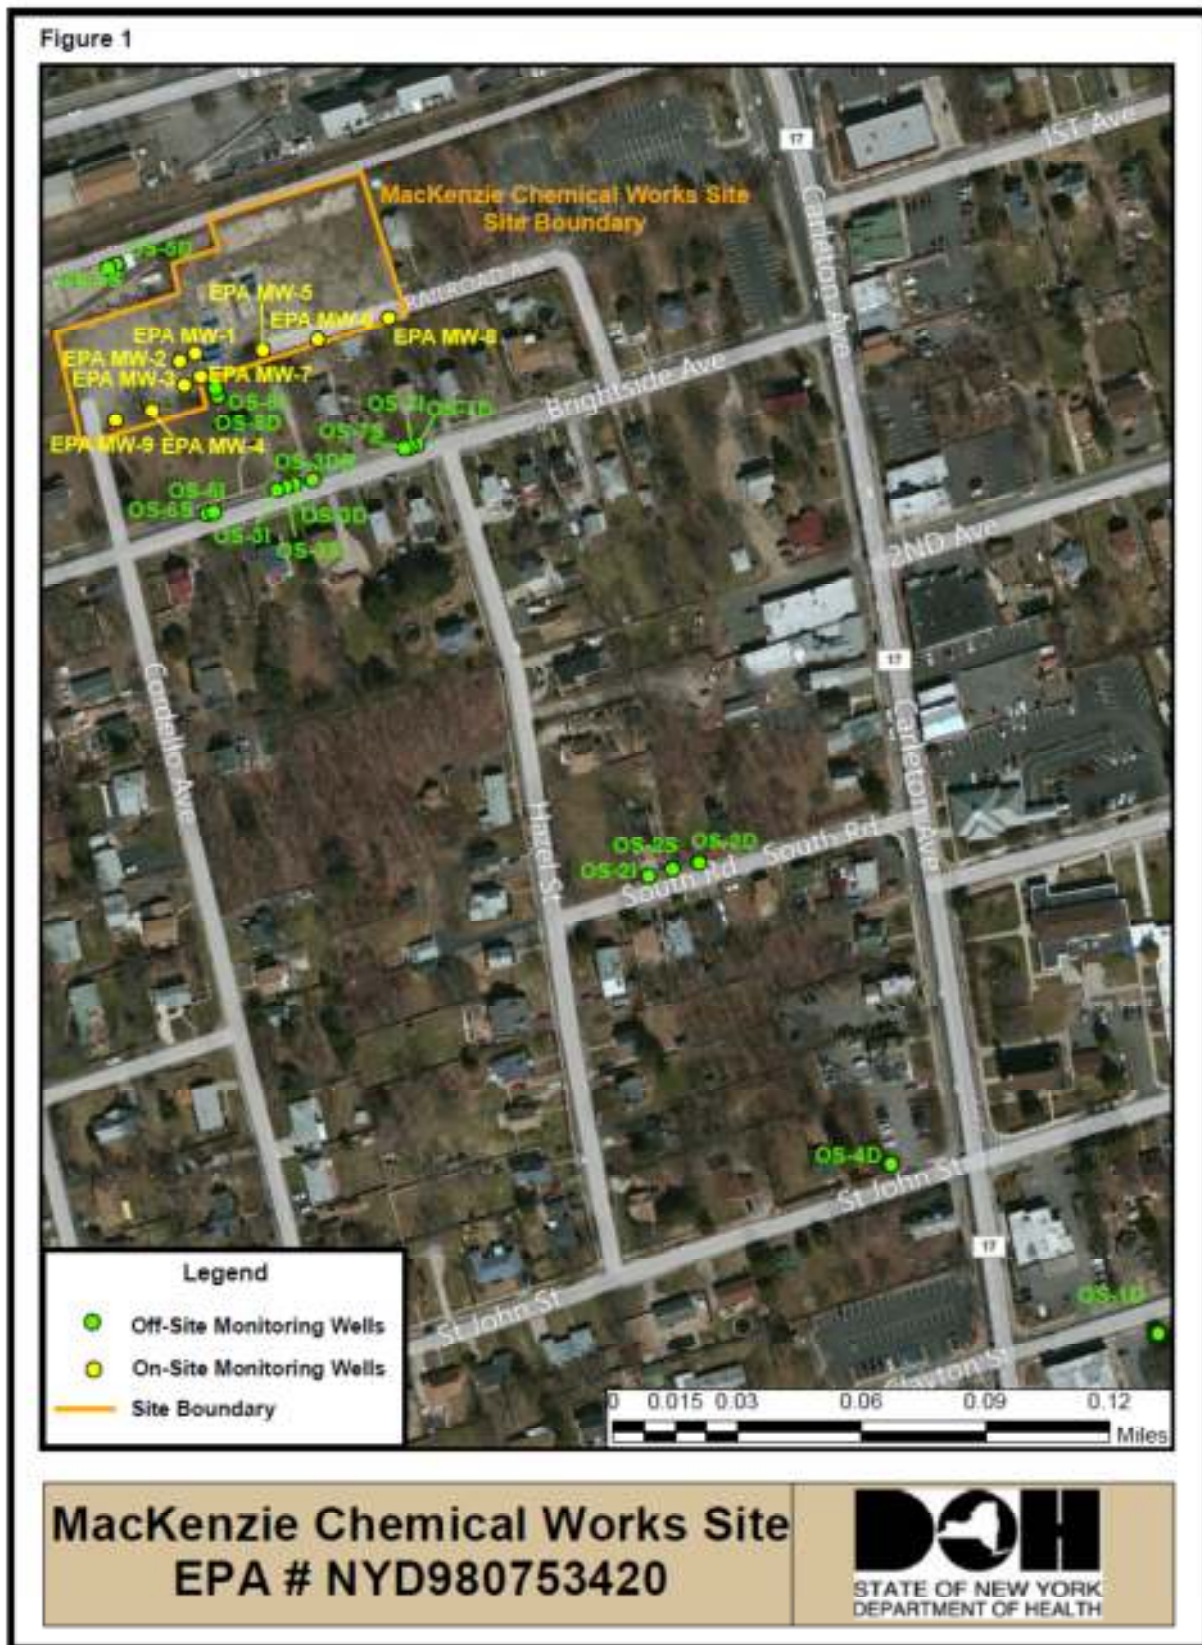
Figure 1

MacKenzie Chemical Works Site
Site Boundary

1ST Ave
17
Carleton Ave
OS-5D
OS-5S
RAILROAD Ave
EPA MW-5
EPA MW-6
EPA MW-8
EPA MW-1
EPA MW-2
EPA MW-3
EPA MW-7
Brightside Ave
OS-8I
OS-8D
OS-7I
OS-7D
OS-7S
EPA MW-9
EPA MW-4
OS-10D
OS-6I
OS-6S
OS-9D
OS-3I
OS-9I
2ND Ave
17
Cordello Ave
Carleton Ave
Hazel St
OS-2S
OS-2D
OS-2I
South Rd
South Rd
OS-4D
St John St
17
St John St
OS-1D
Clayton St

Legend
Off-Site Monitoring Wells
On-Site Monitoring Wells
Site Boundary

0 0.015 0.03 0.06 0.09 0.12
Miles

MacKenzie Chemical Works Site
EPA # NYD980753420

DOH
STATE OF NEW YORK
DEPARTMENT OF HEALTH